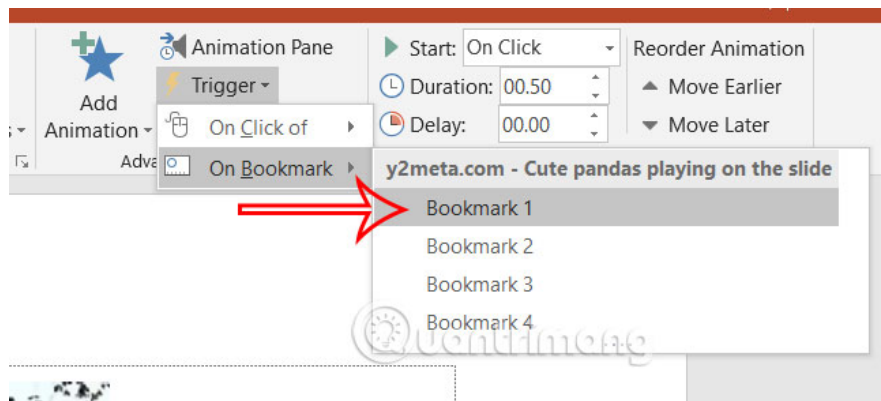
Add Animation
Animation Pane
Trigger
Start: On Click
Duration: 00.50
Delay: 00.00
Reorder Animation
Move Earlier
Move Later
On Click of
On Bookmark
Adva
y2meta.com - Cute pandas playing on the slide
Bookmark 1
Bookmark 2
Bookmark 3
Bookmark 4
Quantrimang